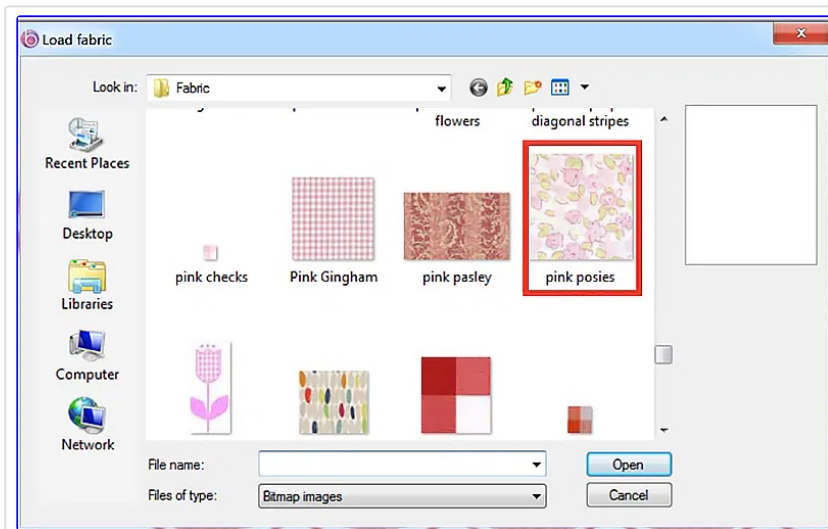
Load fabric

Look in: Fabric

Recent Places

Desktop

Libraries

Computer

Network

flowers

diagonal stripes

pink checks

Pink Gingham

pink pasley

pink posies

File name:

Open

Files of type: Bitmap images

Cancel